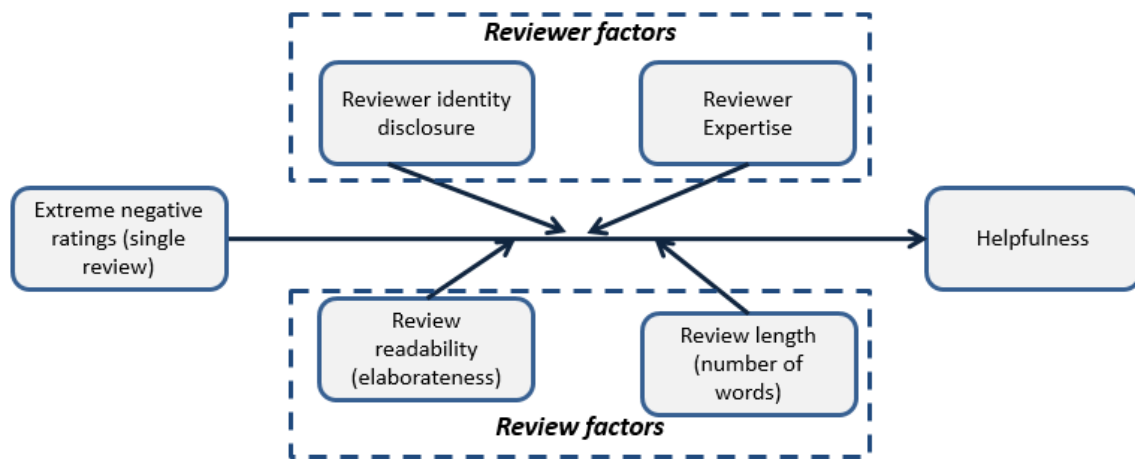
Reviewer factors

Reviewer identity disclosure

Reviewer Expertise

Extreme negative ratings (single review)

Helpfulness

Review readability (elaborateness)

Review length (number of words)

Review factors